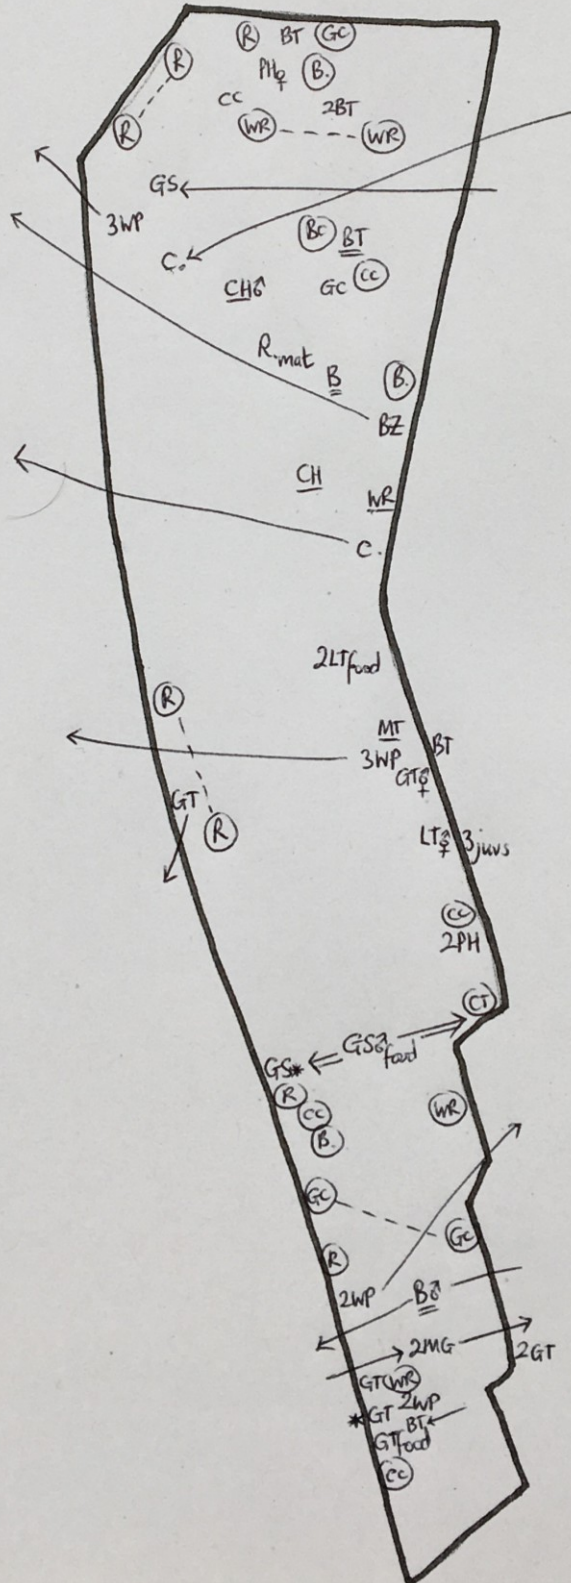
R BT GC
R
PH♀ B.
R
CC
2BT
WR WR
GS
3WP
C.
BC BT
CH♂
GC CC
R.mat
B
B.
BZ
CH
WR
C.
2LT food
R
MT
3WP
BT
GT♀
GT
R
LT♀ 3 juvs
CC
2PH
CT
GS* GS♂ food
R
CC
WR
B.
GC
GC
R
2WP
B♂
2MG
2GT
GT WR
*GT 2WP
BT
GT food
CC